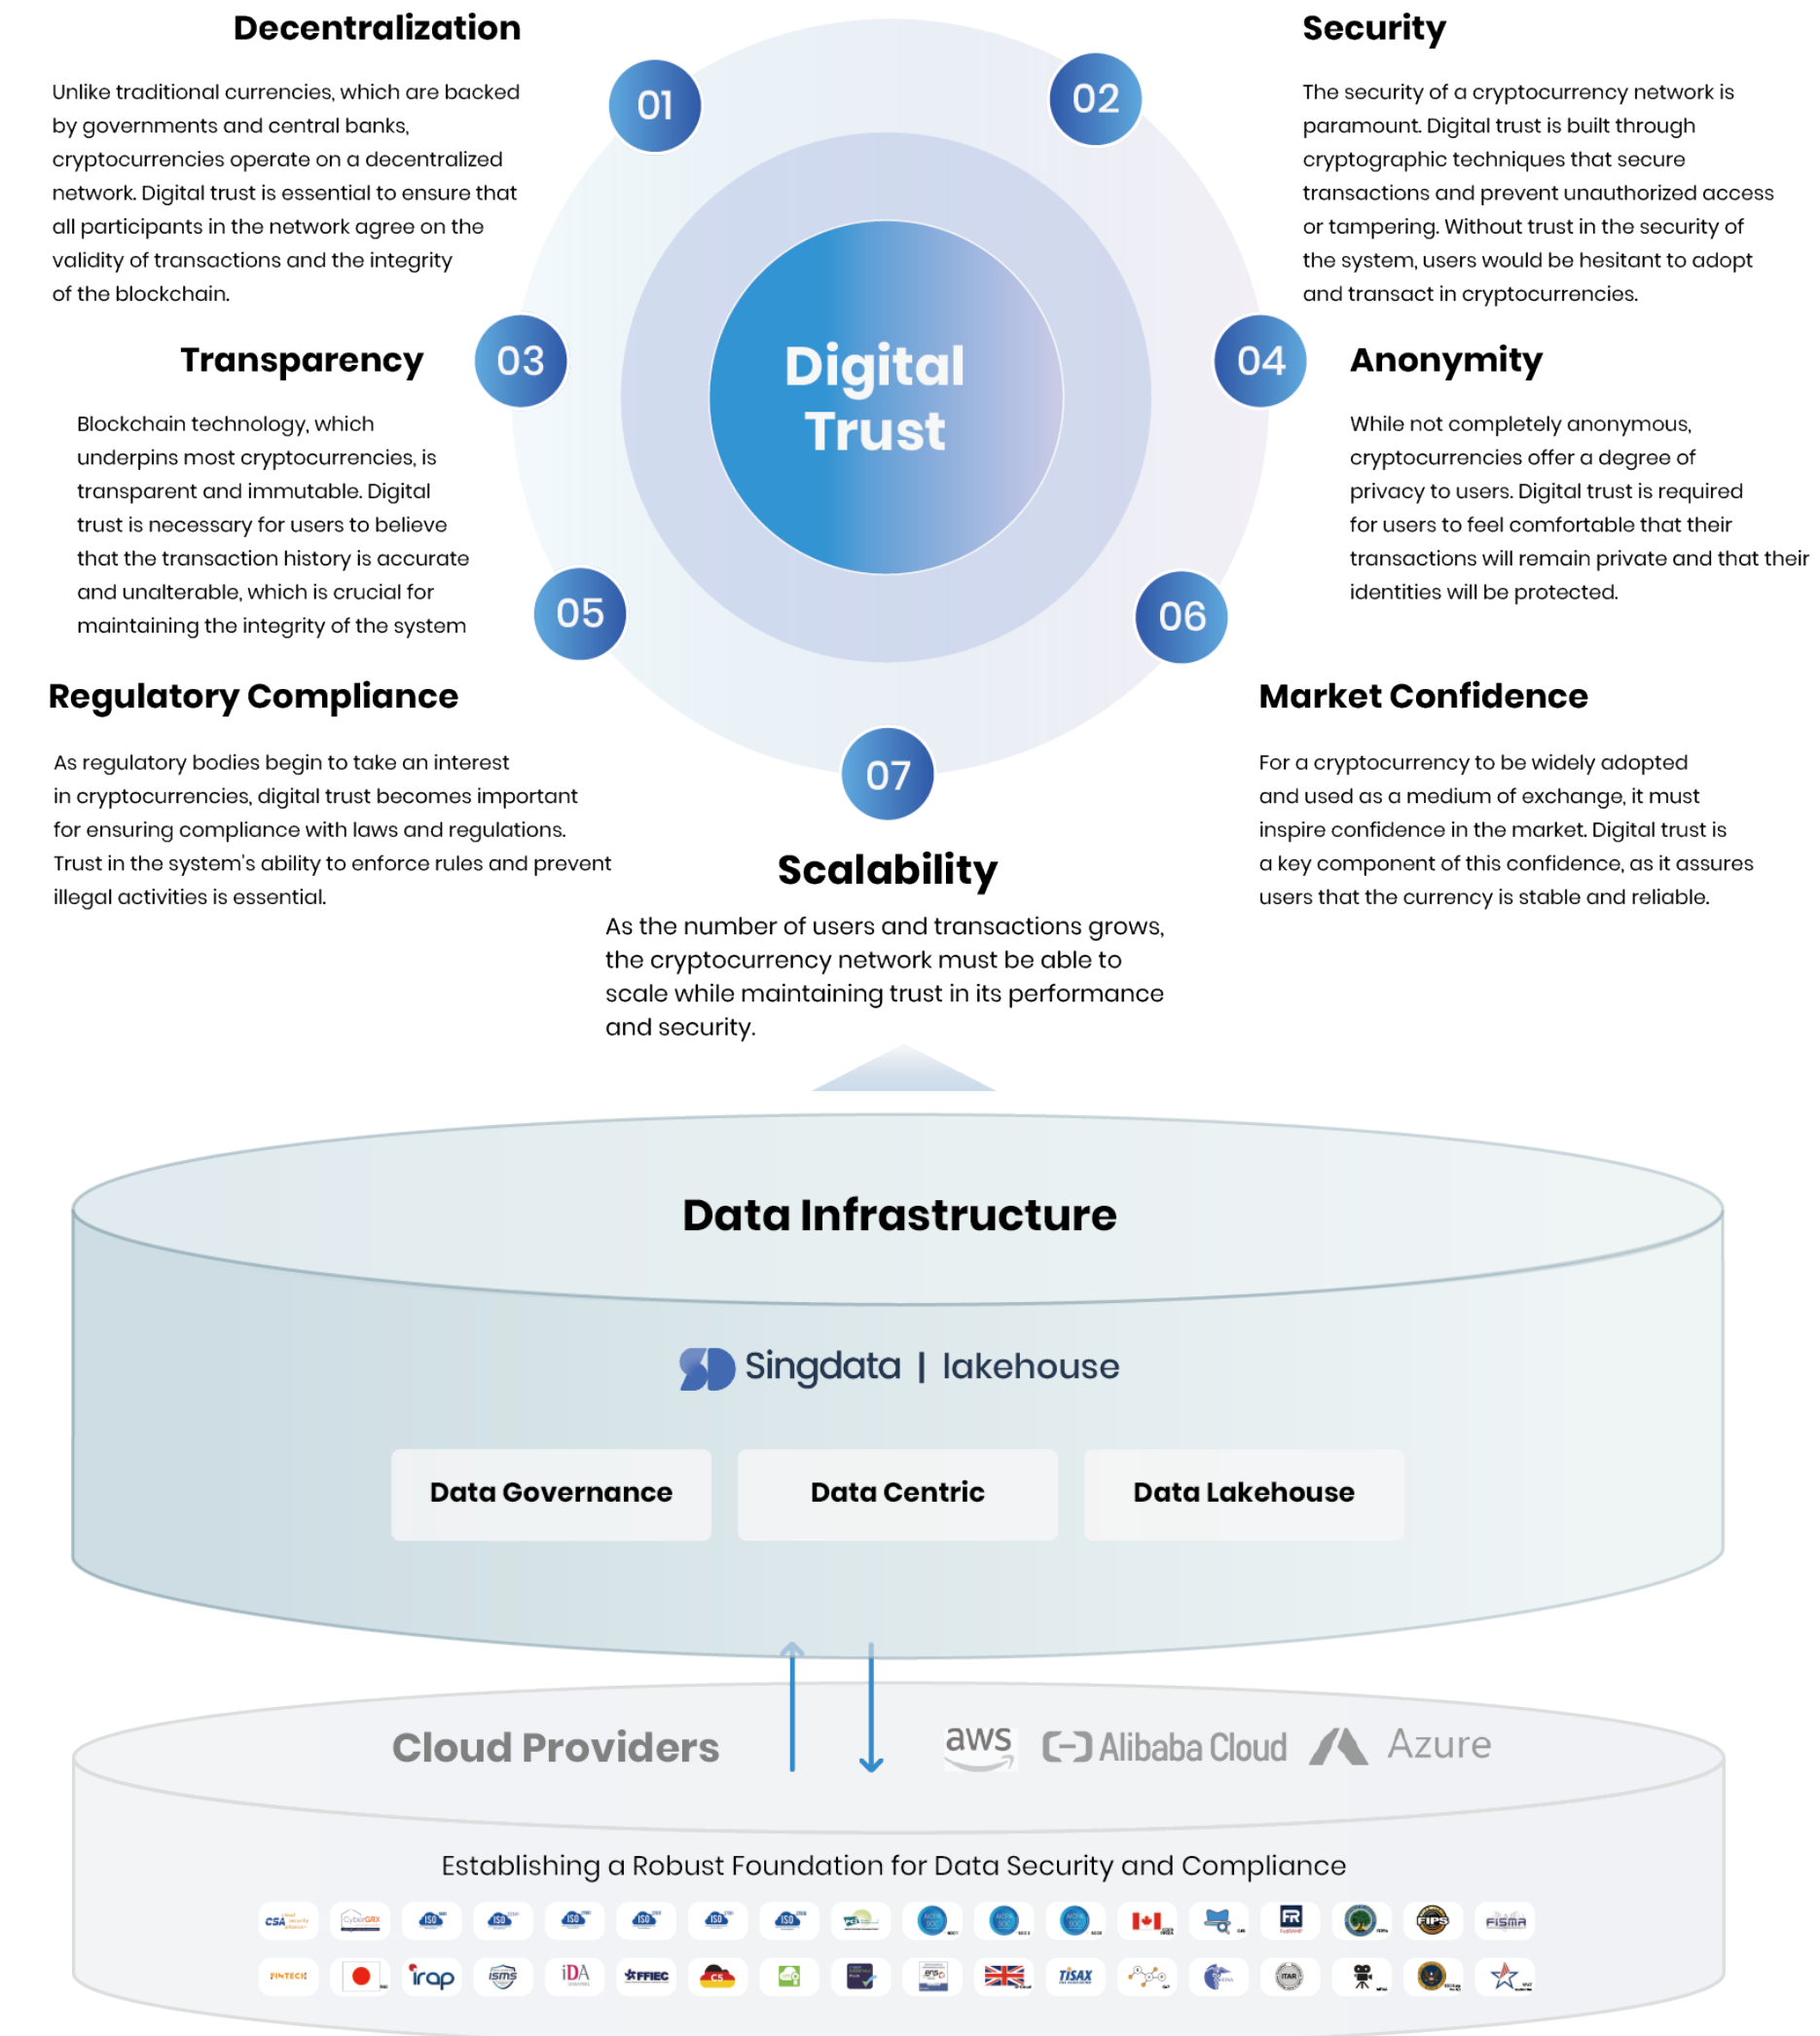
Decentralization

Unlike traditional currencies, which are backed by governments and central banks, cryptocurrencies operate on a decentralized network. Digital trust is essential to ensure that all participants in the network agree on the validity of transactions and the integrity of the blockchain.

01

02

Security

The security of a cryptocurrency network is paramount. Digital trust is built through cryptographic techniques that secure transactions and prevent unauthorized access or tampering. Without trust in the security of the system, users would be hesitant to adopt and transact in cryptocurrencies.

Transparency

03

Digital Trust

04

Anonymity

Blockchain technology, which underpins most cryptocurrencies, is transparent and immutable. Digital trust is necessary for users to believe that the transaction history is accurate and unalterable, which is crucial for maintaining the integrity of the system

While not completely anonymous, cryptocurrencies offer a degree of privacy to users. Digital trust is required for users to feel comfortable that their transactions will remain private and that their identities will be protected.

05

06

Regulatory Compliance

As regulatory bodies begin to take an interest in cryptocurrencies, digital trust becomes important for ensuring compliance with laws and regulations. Trust in the system's ability to enforce rules and prevent illegal activities is essential.

Market Confidence

For a cryptocurrency to be widely adopted and used as a medium of exchange, it must inspire confidence in the market. Digital trust is a key component of this confidence, as it assures users that the currency is stable and reliable.

07

Scalability

As the number of users and transactions grows, the cryptocurrency network must be able to scale while maintaining trust in its performance and security.

Data Infrastructure

Singdata | lakehouse

Data Governance

Data Centric

Data Lakehouse

Cloud Providers

aws

Alibaba Cloud

Azure

Establishing a Robust Foundation for Data Security and Compliance

CSA

CyberGRX

ISO

ISO

ISO

ISO

ISO

ISO

FIPS

FISMA

FINTECH

irap

isms

iDA

FFIEC

C5

TISAX